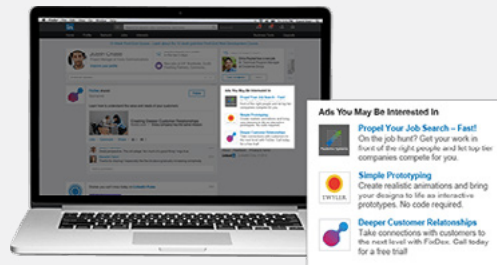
Ads You May Be Interested In

Propel Your Job Search – Fast!
On the job hunt? Get your work in front of the right people and let top tier companies compete for you.

Simple Prototyping
Create realistic animations and bring your designs to life as interactive prototypes. No code required.

Deeper Customer Relationships
Take connections with customers to the next level with FixDex. Call today for a free trial!